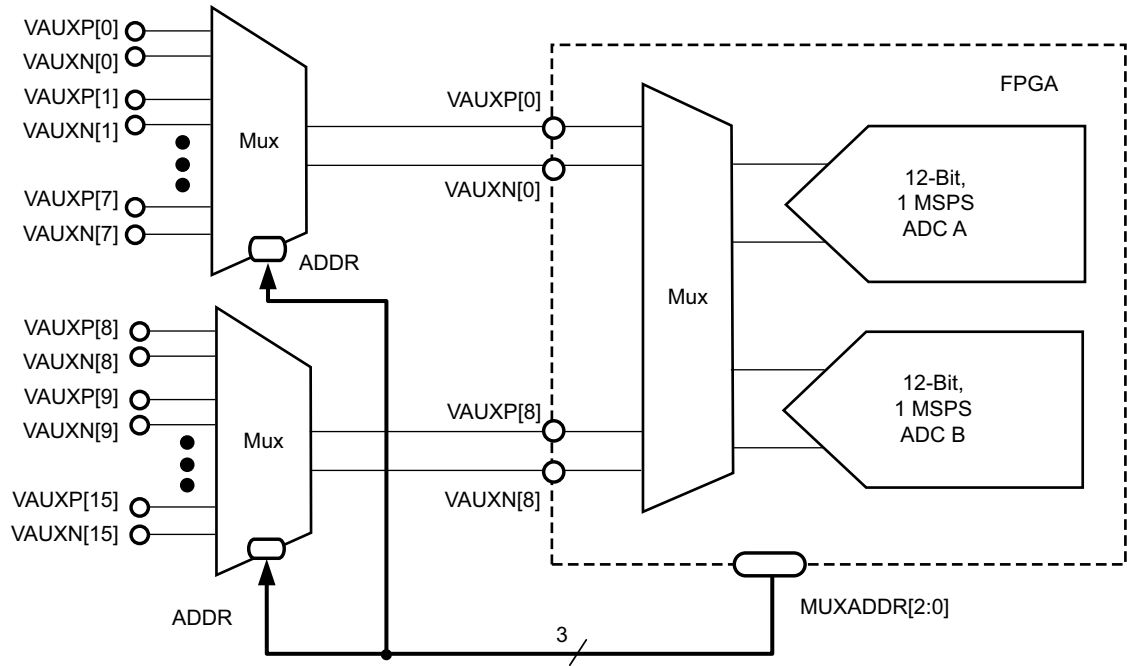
VAUXP[0]
VAUXN[0]
VAUXP[1]
VAUXN[1]
Mux
VAUXP[7]
VAUXN[7]
ADDR
VAUXP[0]
VAUXN[0]
FPGA
Mux
12-Bit,
1 MSPS
ADC A
12-Bit,
1 MSPS
ADC B
VAUXP[8]
VAUXN[8]
VAUXP[9]
VAUXN[9]
Mux
VAUXP[15]
VAUXN[15]
VAUXP[8]
VAUXN[8]
ADDR
3
MUXADDR[2:0]